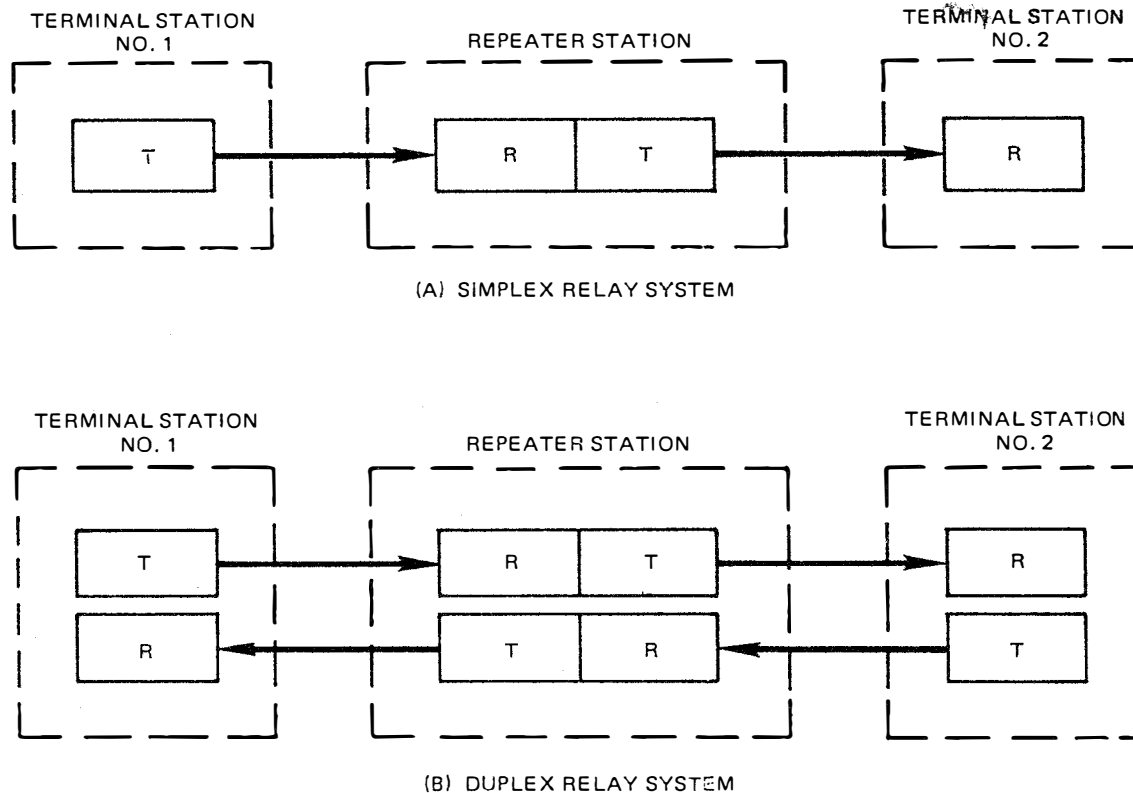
TERMINAL STATION NO. 1

REPEATER STATION

TERMINAL STATION NO. 2

T

R

T

R

(A) SIMPLEX RELAY SYSTEM

TERMINAL STATION NO. 1

REPEATER STATION

TERMINAL STATION NO. 2

T

R

T

R

R

T

R

T

(B) DUPLEX RELAY SYSTEM